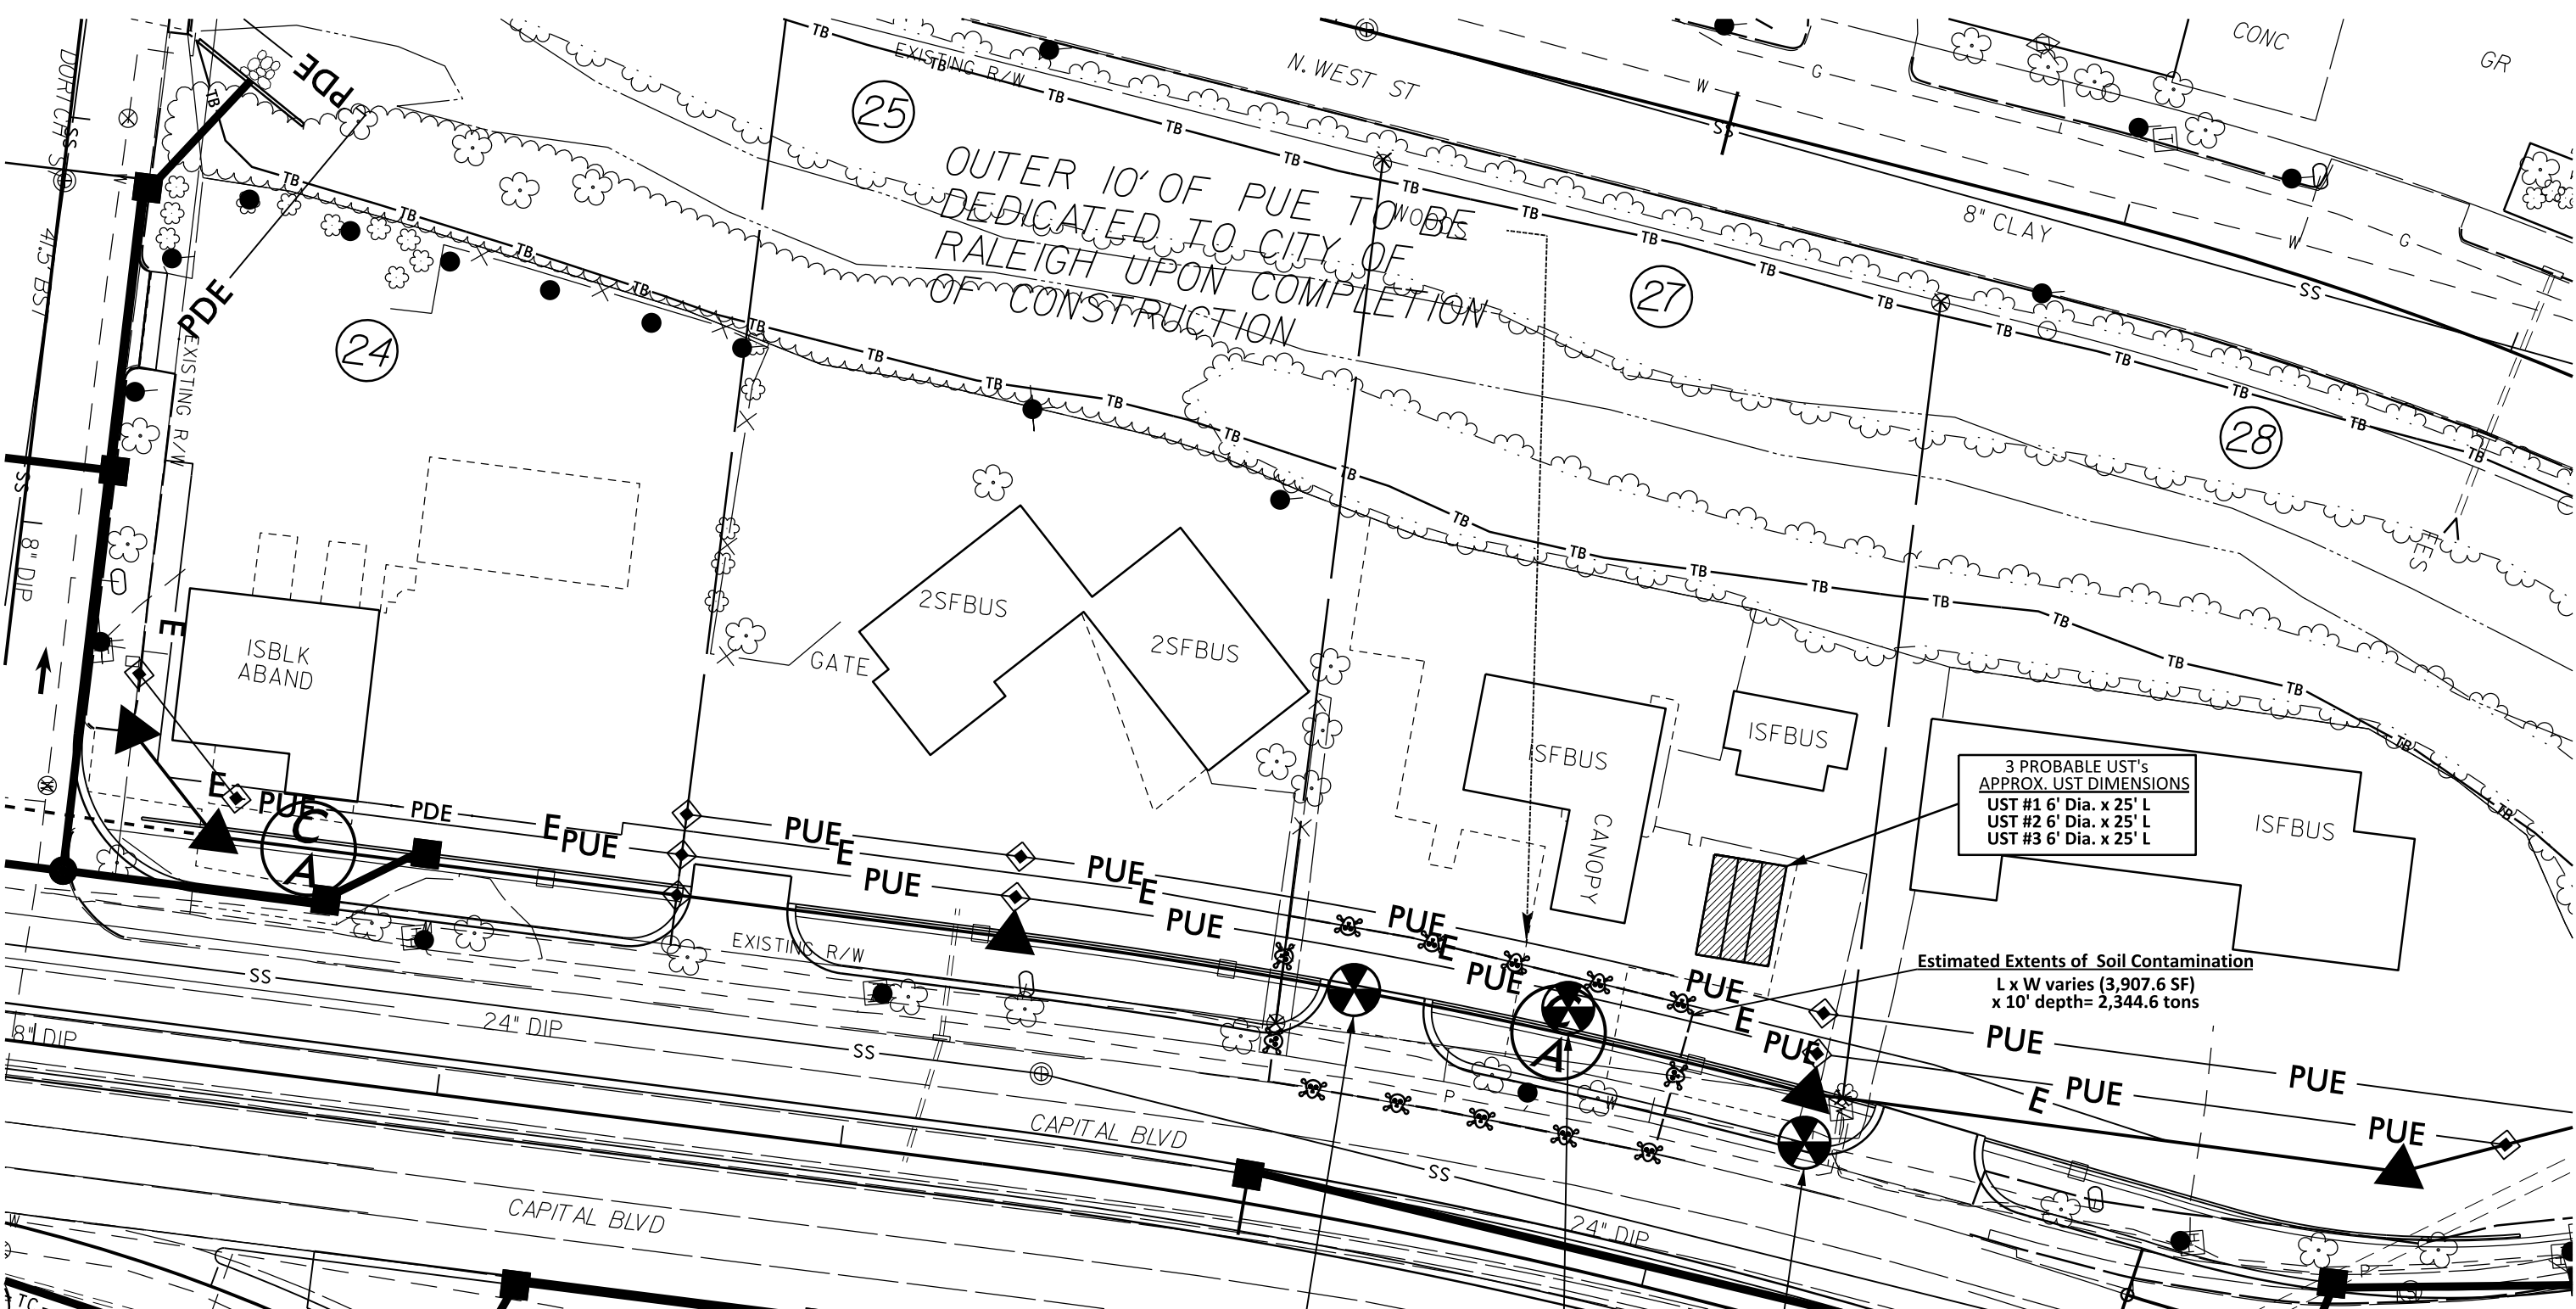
PDE
DURHAM ST
4.5' BST
EXISTING R/W
N. WEST ST
CONC
GR
W
G
SS
8" CLAY
W
G
SS
25
OUTER 10' OF PUE TO BE DEDICATED TO CITY OF RALEIGH UPON COMPLETION OF CONSTRUCTION
WOOD
27
28
24
PDE
EXISTING R/W
SS
8" DIP
E
ISBLK ABAND
GATE
2SFBUS
2SFBUS
ISFBUS
CANOPY
ISFBUS
ISFBUS
3 PROBABLE UST's
APPROX. UST DIMENSIONS
UST #1 6' Dia. x 25' L
UST #2 6' Dia. x 25' L
UST #3 6' Dia. x 25' L
E
PUE
C
A
PDE
E PUE
PUE E
PUE
PUE E
PUE
PUE
E
PUE
PUE
E
PUE
A
Estimated Extents of Soil Contamination
L x W varies (3,907.6 SF)
x 10' depth= 2,344.6 tons
PUE
E
PUE
PUE
PUE
E
PUE
EXISTING R/W
SS
24" DIP
8" DIP
SS
P
CAPITAL BLVD
SS
CAPITAL BLVD
24" DIP
TB